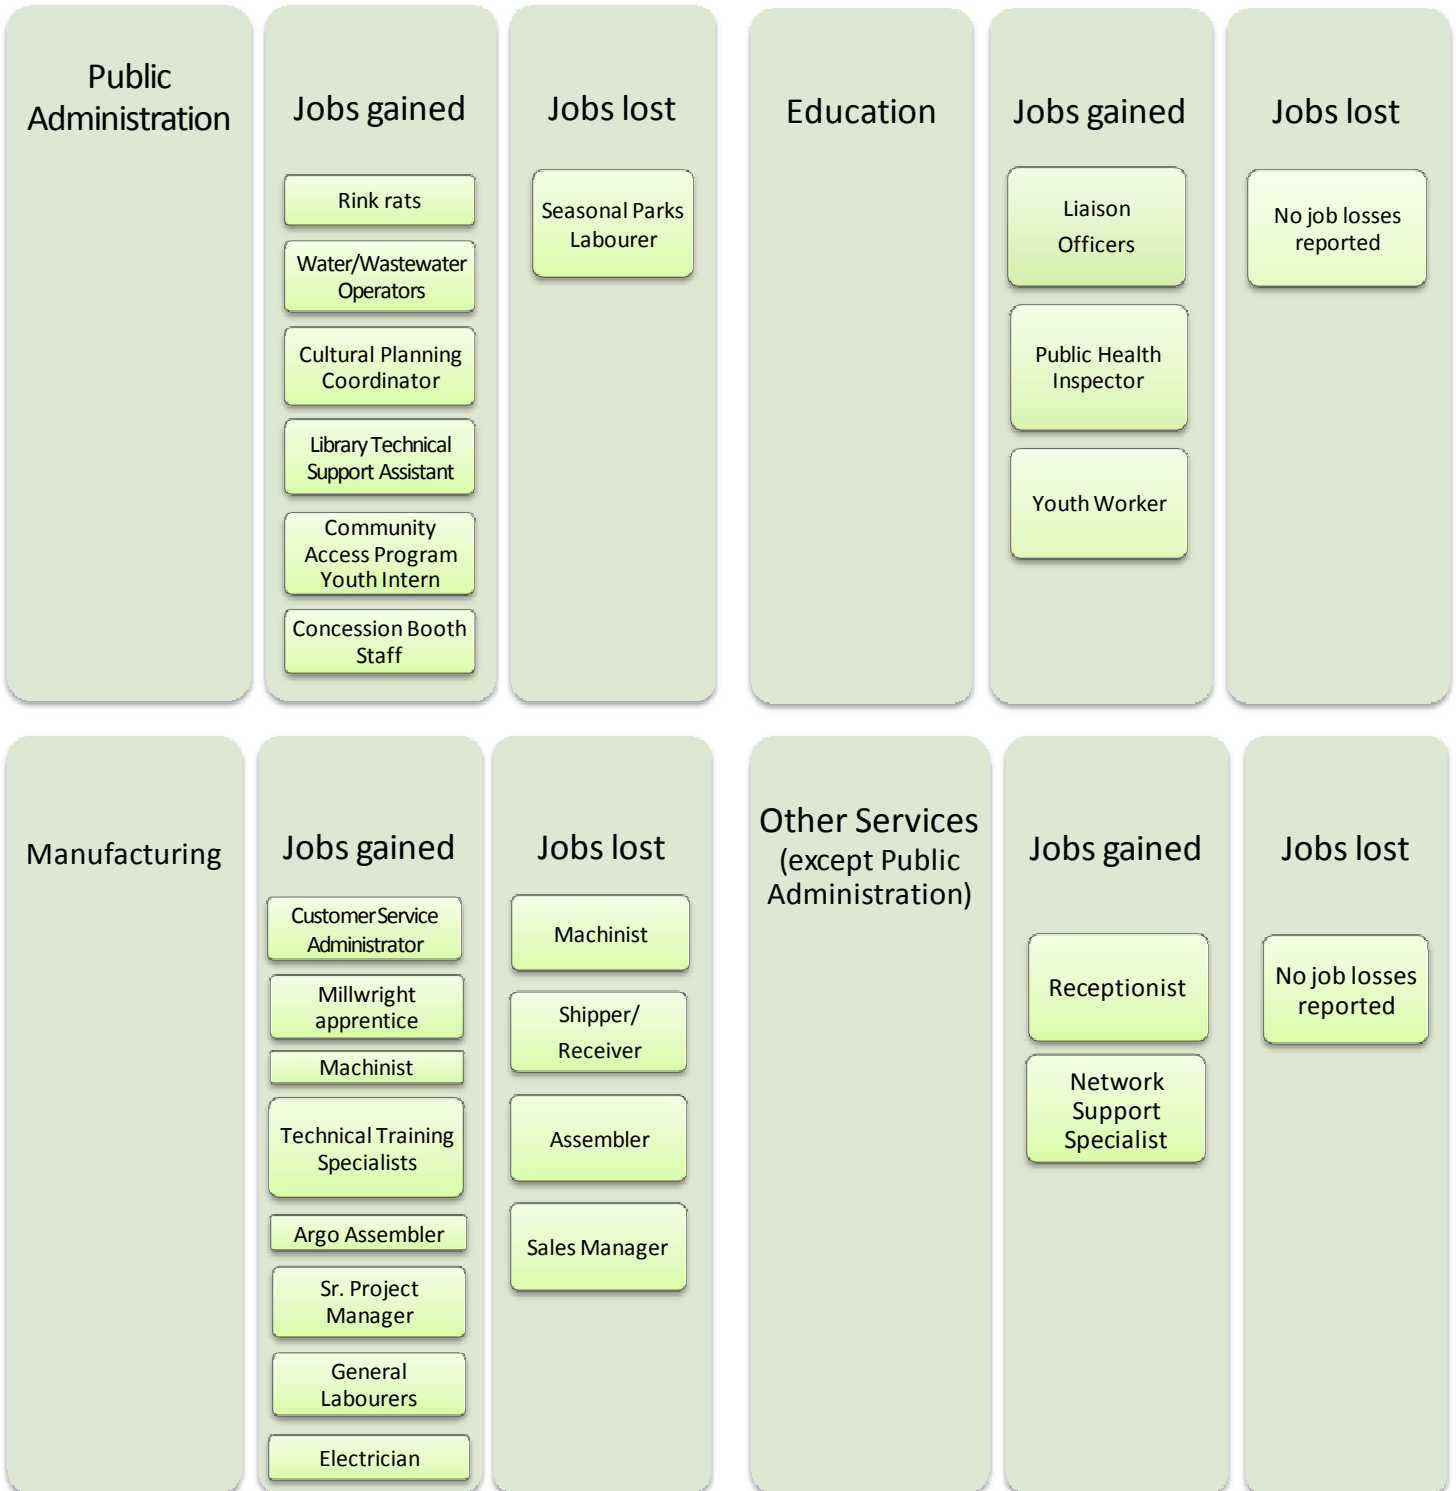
Public Administration

Jobs gained

Rink rats

Water/Wastewater Operators

Cultural Planning Coordinator

Library Technical Support Assistant

Community Access Program Youth Intern

Concession Booth Staff

Jobs lost

Seasonal Parks Labourer

Education

Jobs gained

Liaison Officers

Public Health Inspector

Youth Worker

Jobs lost

No job losses reported

Manufacturing

Jobs gained

Customer Service Administrator

Millwright apprentice

Machinist

Technical Training Specialists

Argo Assembler

Sr. Project Manager

General Labourers

Electrician

Jobs lost

Machinist

Shipper/ Receiver

Assembler

Sales Manager

Other Services (except Public Administration)

Jobs gained

Receptionist

Network Support Specialist

Jobs lost

No job losses reported